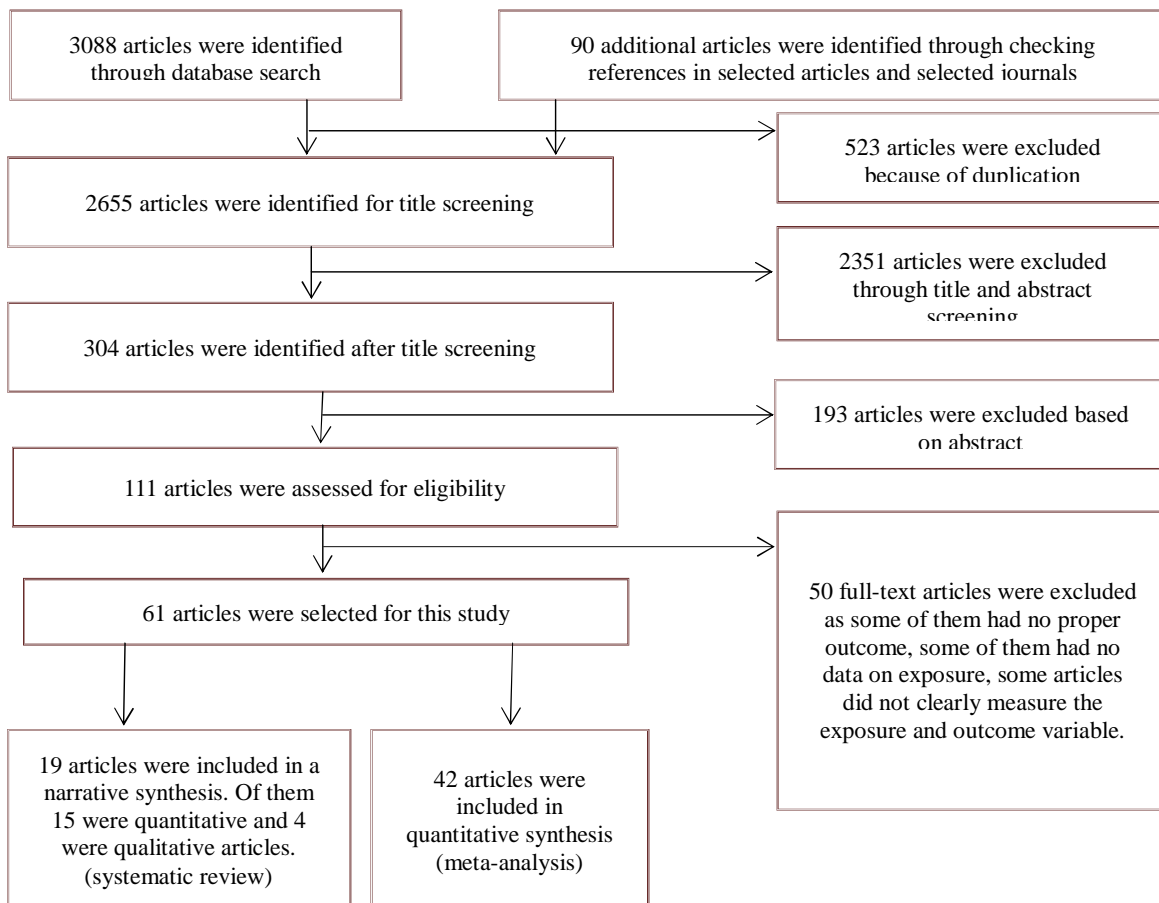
3088 articles were identified through database search

90 additional articles were identified through checking references in selected articles and selected journals

523 articles were excluded because of duplication

2655 articles were identified for title screening

2351 articles were excluded through title and abstract screening

304 articles were identified after title screening

193 articles were excluded based on abstract

111 articles were assessed for eligibility

50 full-text articles were excluded as some of them had no proper outcome, some of them had no data on exposure, some articles did not clearly measure the exposure and outcome variable.

61 articles were selected for this study

19 articles were included in a narrative synthesis. Of them 15 were quantitative and 4 were qualitative articles. (systematic review)

42 articles were included in quantitative synthesis (meta-analysis)